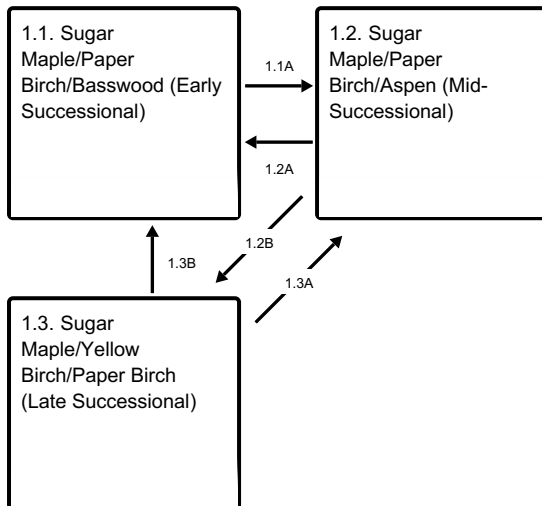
1.1. Sugar Maple/Paper Birch/Basswood (Early Successional)

1.1A

1.2. Sugar Maple/Paper Birch/Aspen (Mid-Successional)

1.2A

1.2B

1.3B

1.3A

1.3. Sugar Maple/Yellow Birch/Paper Birch (Late Successional)